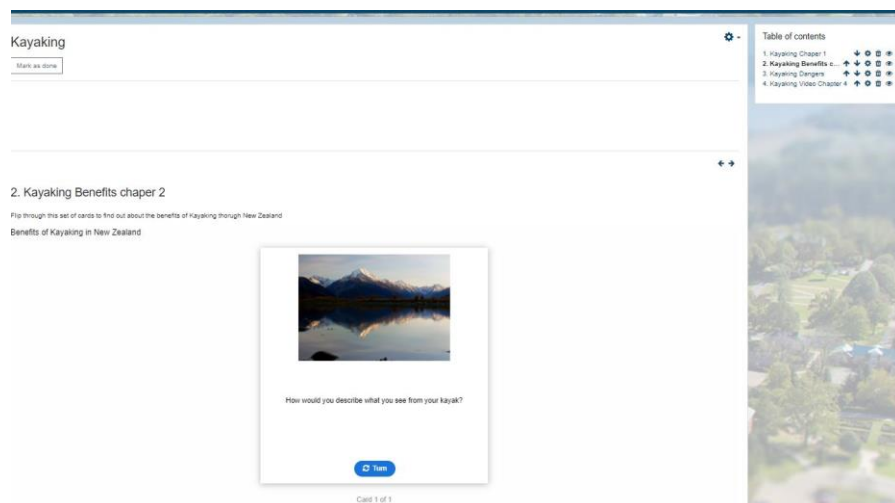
Kayaking

Mark as done

2. Kayaking Benefits chaper 2

Flip through this set of cards to find out about the benefits of Kayaking thorugh New Zealand

Benefits of Kayaking in New Zealand

How would you describe what you see from your kayak?

Turn

Card 1 of 1

Table of contents

1. Kayaking Chaper 1
2. Kayaking Benefits c...
3. Kayaking Dangers
4. Kayaking Video Chapter 4